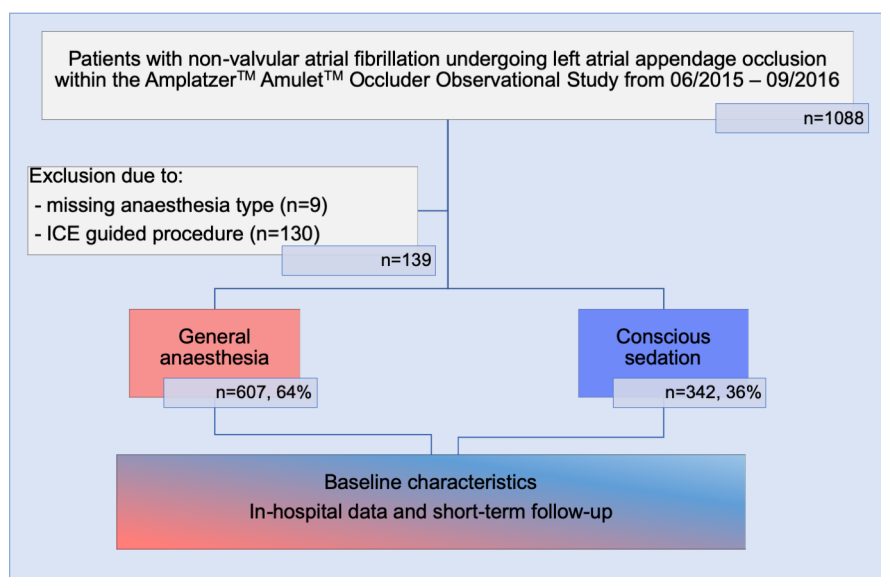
Patients with non-valvular atrial fibrillation undergoing left atrial appendage occlusion within the Amplatzer$^{TM}$ Amulet$^{TM}$ Occluder Observational Study from 06/2015 – 09/2016

n=1088

Exclusion due to:
- missing anaesthesia type (n=9)
- ICE guided procedure (n=130)

n=139

General anaesthesia

n=607, 64%

Conscious sedation

n=342, 36%

Baseline characteristics
In-hospital data and short-term follow-up